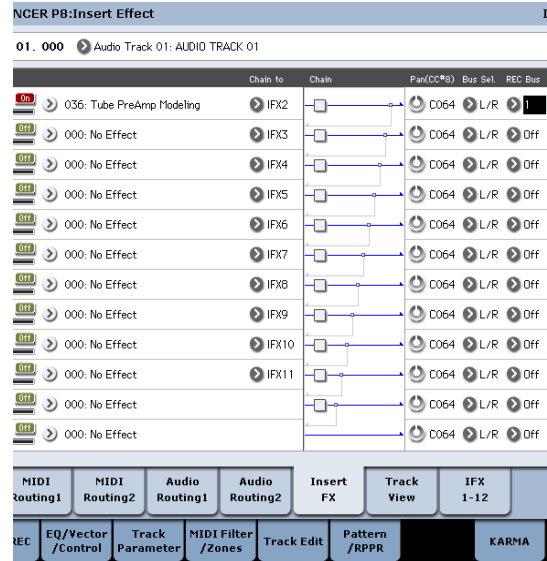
NCER P8:Insert Effect

01. 000 Audio Track 01: AUDIO TRACK 01

| | | Chain to | Chain | Pan(CC#8) | Bus Sel. | REC Bus |
|---|---|---|---|---|---|---|
| On | 036: Tube PreAmp Modeling | IFX2 | | C064 | L/R | 1 |
| Off | 000: No Effect | IFX3 | | C064 | L/R | Off |
| Off | 000: No Effect | IFX4 | | C064 | L/R | Off |
| Off | 000: No Effect | IFX5 | | C064 | L/R | Off |
| Off | 000: No Effect | IFX6 | | C064 | L/R | Off |
| Off | 000: No Effect | IFX7 | | C064 | L/R | Off |
| Off | 000: No Effect | IFX8 | | C064 | L/R | Off |
| Off | 000: No Effect | IFX9 | | C064 | L/R | Off |
| Off | 000: No Effect | IFX10 | | C064 | L/R | Off |
| Off | 000: No Effect | IFX11 | | C064 | L/R | Off |
| Off | 000: No Effect | | | C064 | L/R | Off |
| Off | 000: No Effect | | | C064 | L/R | Off |

MIDI Routing1 | MIDI Routing2 | Audio Routing1 | Audio Routing2 | Insert FX | Track View | IFX 1-12

REC | EQ/Vector /Control | Track Parameter | MIDI Filter /Zones | Track Edit | Pattern /RPPR | KARMA